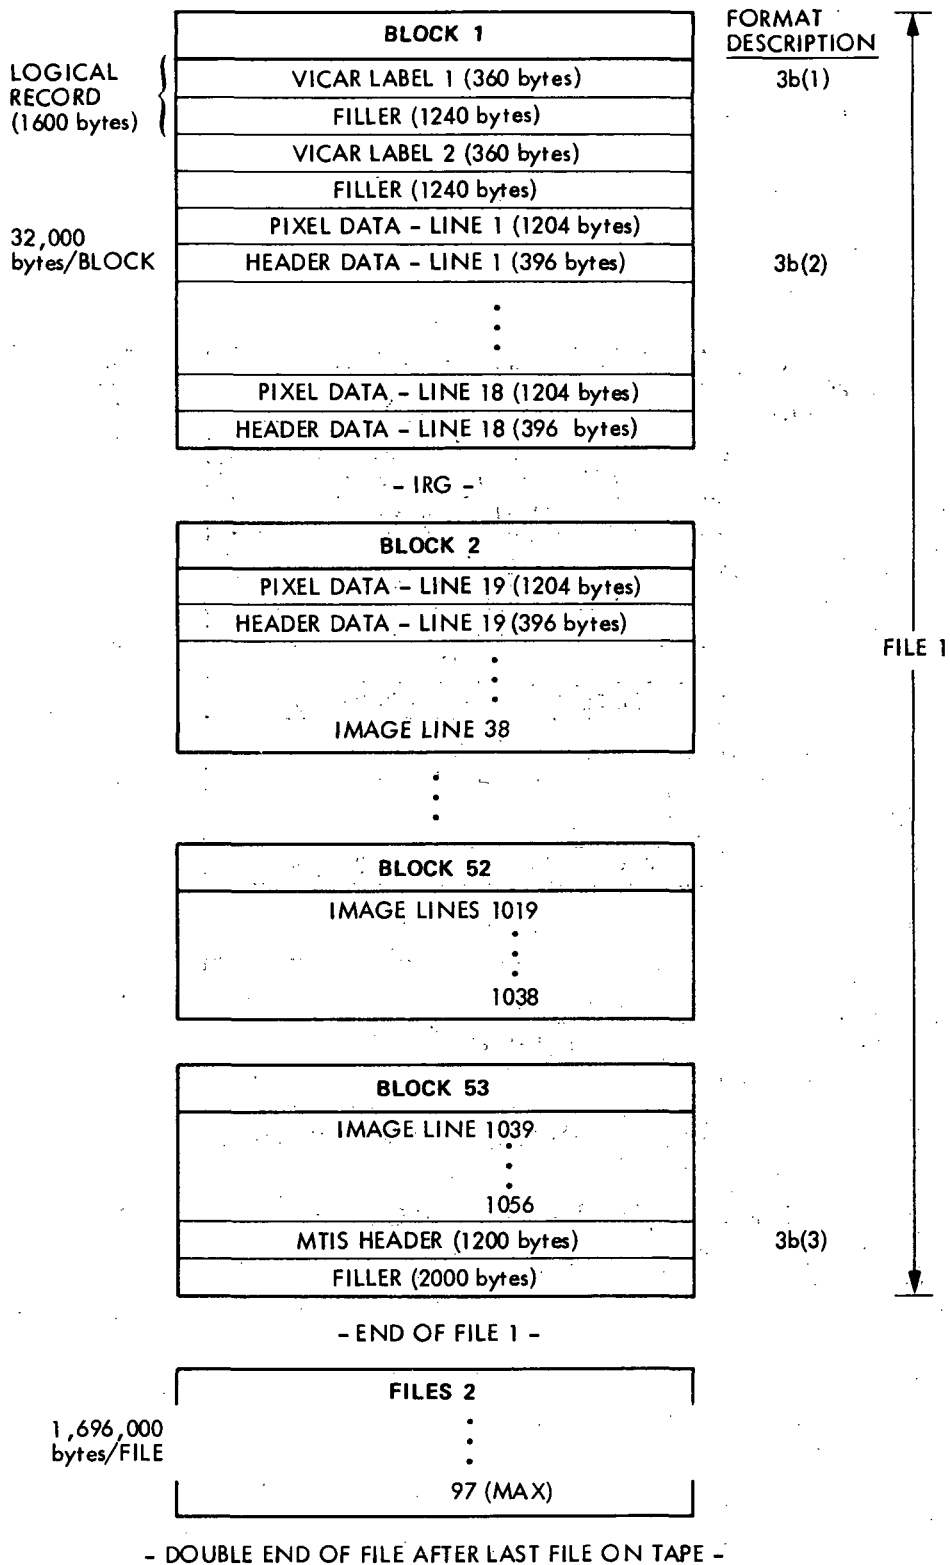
FORMAT DESCRIPTION

BLOCK 1

LOGICAL RECORD (1600 bytes)

VICAR LABEL 1 (360 bytes) 3b(1)

FILLER (1240 bytes)

VICAR LABEL 2 (360 bytes)

FILLER (1240 bytes)

32,000 bytes/BLOCK

PIXEL DATA - LINE 1 (1204 bytes)

HEADER DATA - LINE 1 (396 bytes) 3b(2)

PIXEL DATA - LINE 18 (1204 bytes)

HEADER DATA - LINE 18 (396 bytes)

- IRG -

BLOCK 2

PIXEL DATA - LINE 19 (1204 bytes)

HEADER DATA - LINE 19 (396 bytes)

IMAGE LINE 38

FILE 1

BLOCK 52

IMAGE LINES 1019

1038

BLOCK 53

IMAGE LINE 1039

1056

MTIS HEADER (1200 bytes) 3b(3)

FILLER (2000 bytes)

- END OF FILE 1 -

FILES 2

1,696,000 bytes/FILE

97 (MAX)

- DOUBLE END OF FILE AFTER LAST FILE ON TAPE -